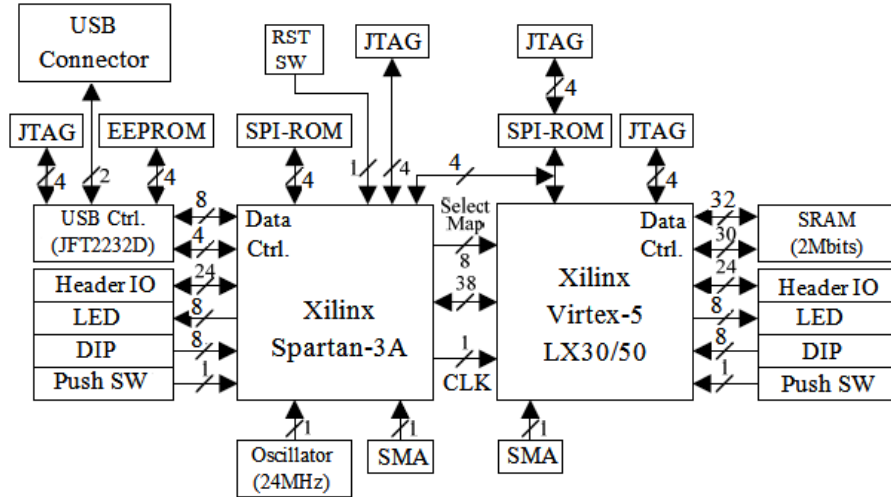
USB Connector

RST SW

JTAG

JTAG

4

JTAG

EEPROM

SPI-ROM

SPI-ROM

JTAG

4

2

4

4

1

4

4

4

4

USB Ctrl. (JFT2232D)

8

4

Data Ctrl.

Select Map

8

Data Ctrl.

32

30

SRAM (2Mbits)

Header IO

24

38

24

Header IO

LED

8

Xilinx Spartan-3A

Xilinx Virtex-5 LX30/50

8

LED

DIP

8

1

8

DIP

Push SW

1

CLK

1

Push SW

1

1

1

Oscillator (24MHz)

SMA

SMA